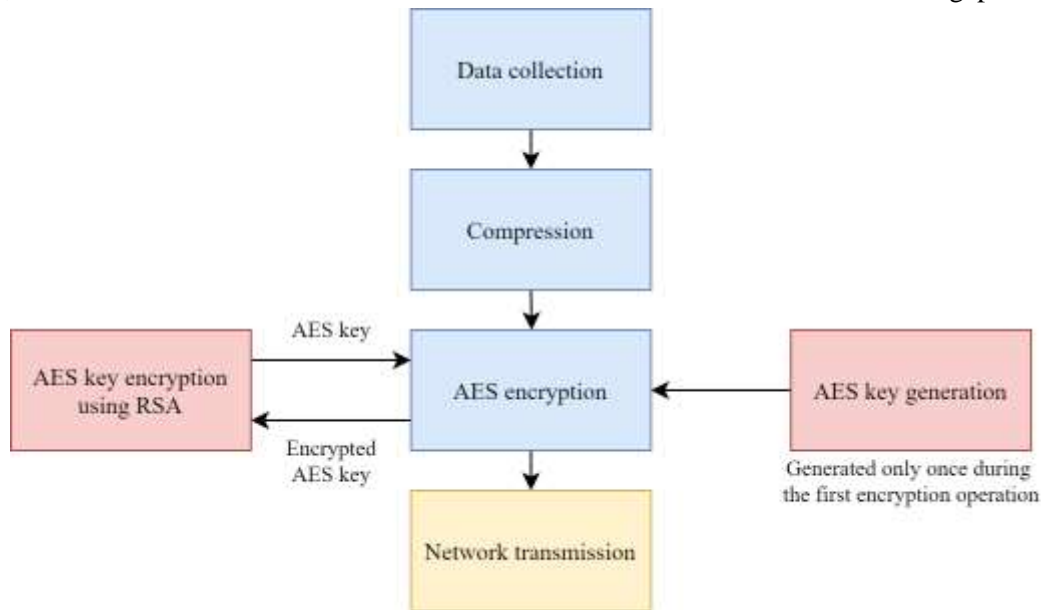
Data collection

Compression

AES key

AES key encryption using RSA

AES encryption

AES key generation

Encrypted AES key

Generated only once during the first encryption operation

Network transmission